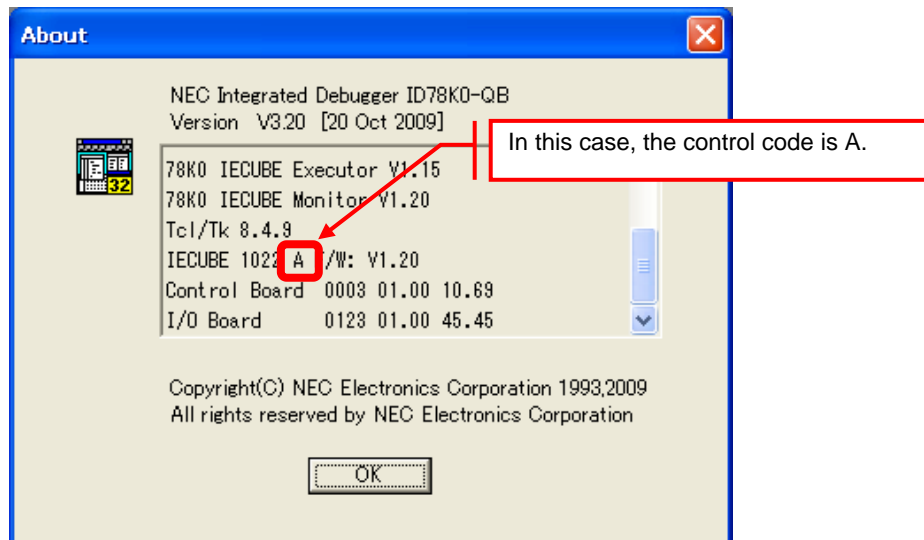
About

NEC Integrated Debugger ID78K0-QB
Version V3.20 [20 Oct 2009]

32

In this case, the control code is A.

78K0 IECUBE Executor V1.15
78K0 IECUBE Monitor V1.20
Tcl/Tk 8.4.9
IECUBE 1022 A /W: V1.20
Control Board 0003 01.00 10.69
I/O Board 0123 01.00 45.45

Copyright(C) NEC Electronics Corporation 1993,2009
All rights reserved by NEC Electronics Corporation

OK